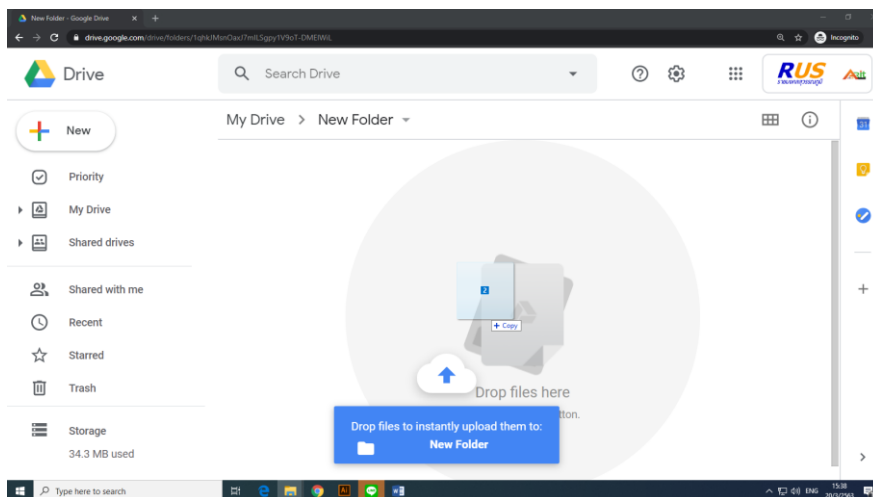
New Folder - Google Drive ×
drive.google.com/drive/folders/1qhkJMsnOaxl7mlLSgpy1V9oT-DMEIWiL
Incognito

Drive
Search Drive
RUS

New
Priority
My Drive
Shared drives
Shared with me
Recent
Starred
Trash
Storage
34.3 MB used

My Drive > New Folder

2
+ Copy

Drop files here
tton.

Drop files to instantly upload them to:
New Folder

Type here to search
ENG
15:38
20/3/2563